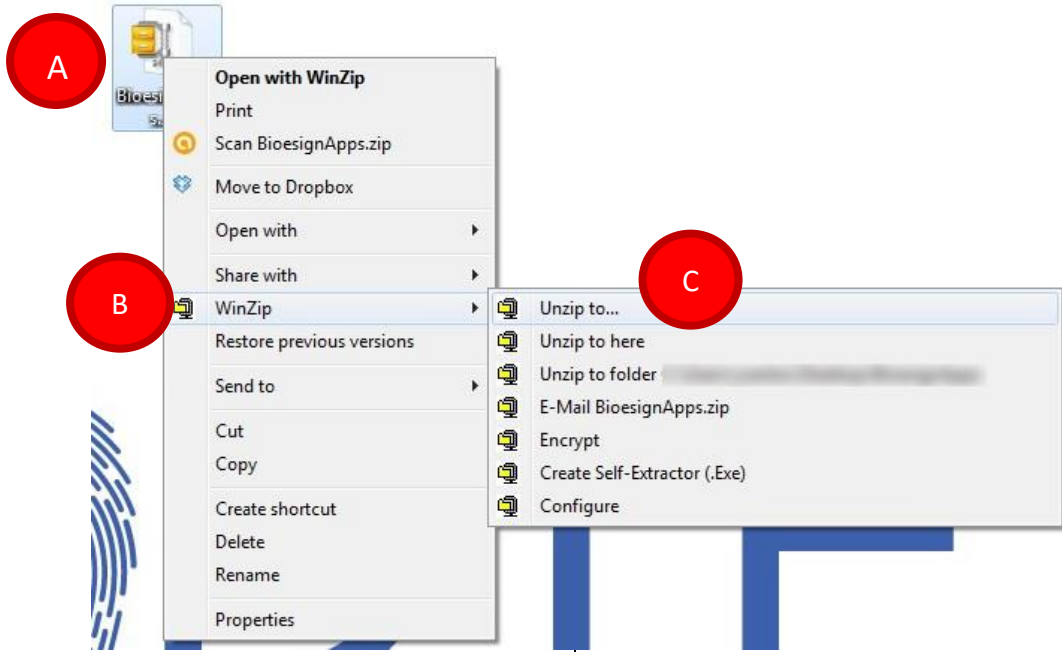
A

Bioesi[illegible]

Open with WinZip
Print
Scan BioesignApps.zip
Move to Dropbox
Open with
Share with
WinZip
Restore previous versions
Send to
Cut
Copy
Create shortcut
Delete
Rename
Properties

B

C

Unzip to...
Unzip to here
Unzip to folder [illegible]
E-Mail BioesignApps.zip
Encrypt
Create Self-Extractor (.Exe)
Configure